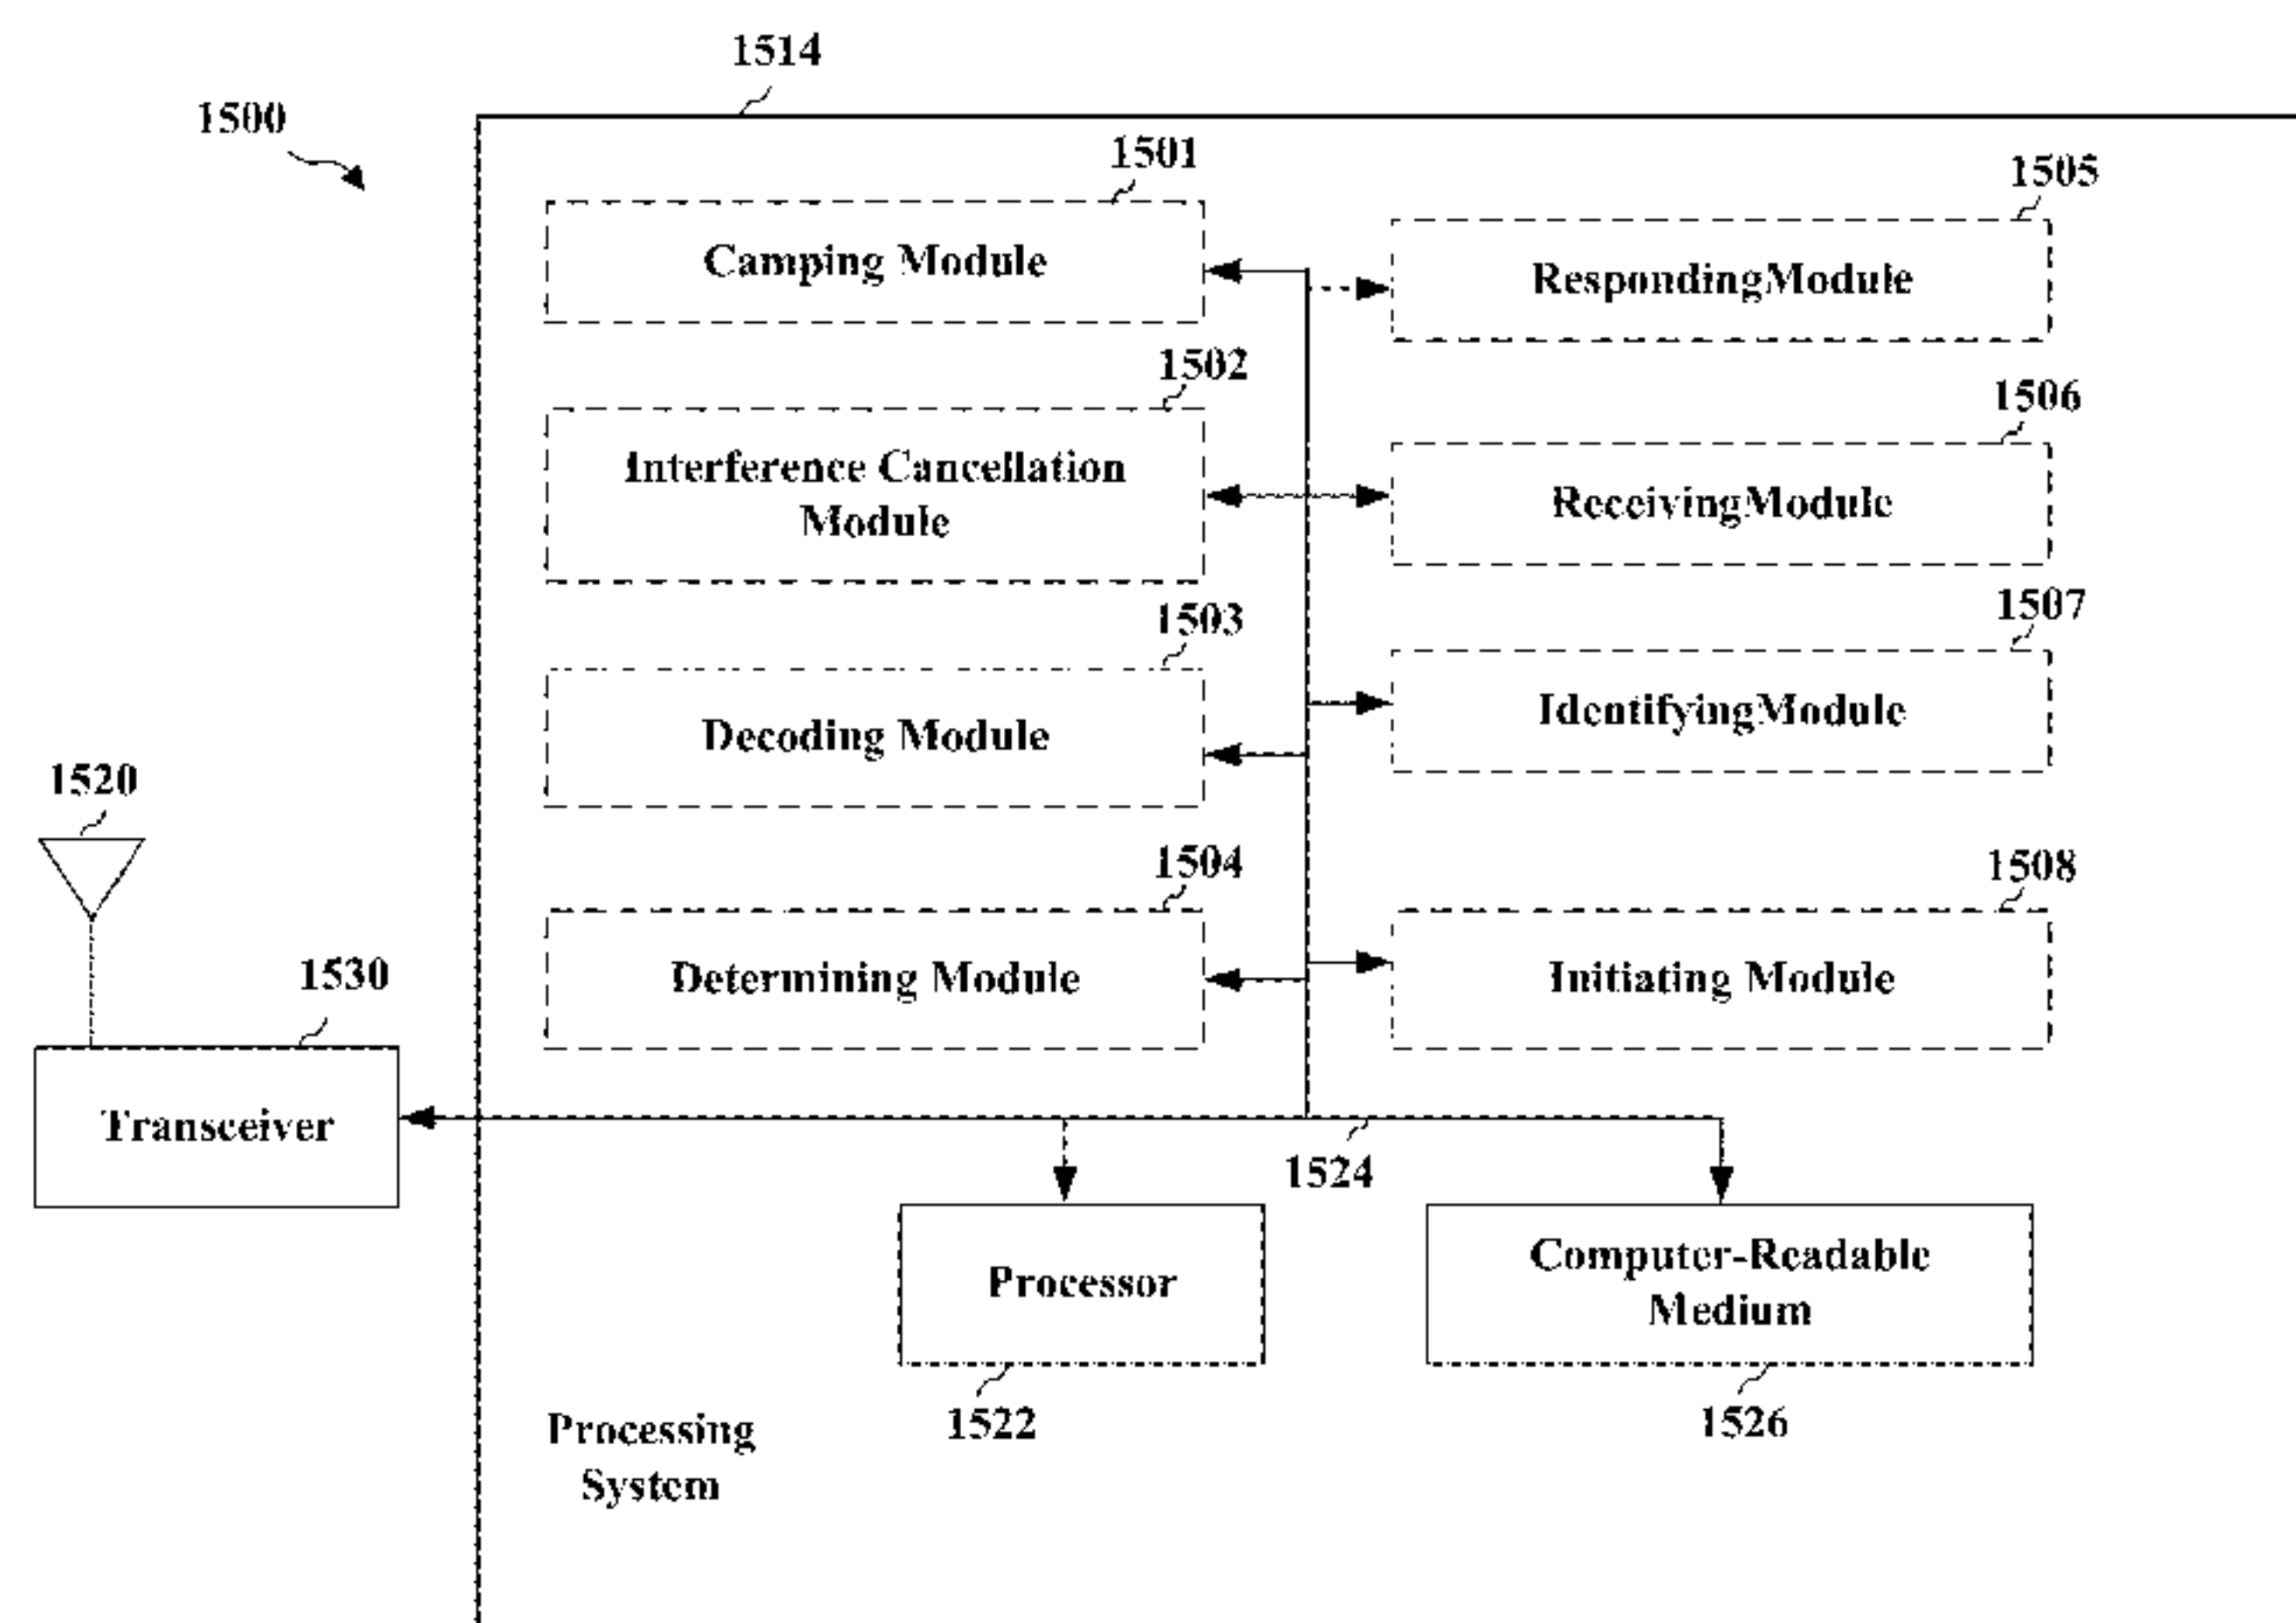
1514

1500

1501

Camping Module

1505

RespondingModule

1502

Interference Cancellation Module

1506

ReceivingModule

1503

1507

Decoding Module

IdentifyingModule

1520

1504

1508

Determining Module

Initiating Module

1530

Transceiver

1524

Processor

Computer-Readable Medium

1522

1526

Processing System